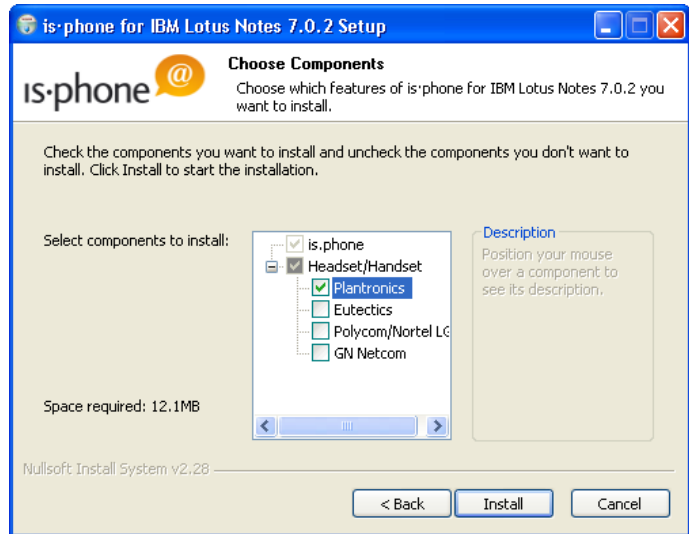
is·phone for IBM Lotus Notes 7.0.2 Setup

is·phone @

Choose Components

Choose which features of is·phone for IBM Lotus Notes 7.0.2 you want to install.

Check the components you want to install and uncheck the components you don't want to install. Click Install to start the installation.

Select components to install:

is.phone
Headset/Handset
Plantronics
Eutectics
Polycom/Nortel LG
GN Netcom

Description
Position your mouse over a component to see its description.

Space required: 12.1MB

Nullsoft Install System v2.28

< Back
Install
Cancel